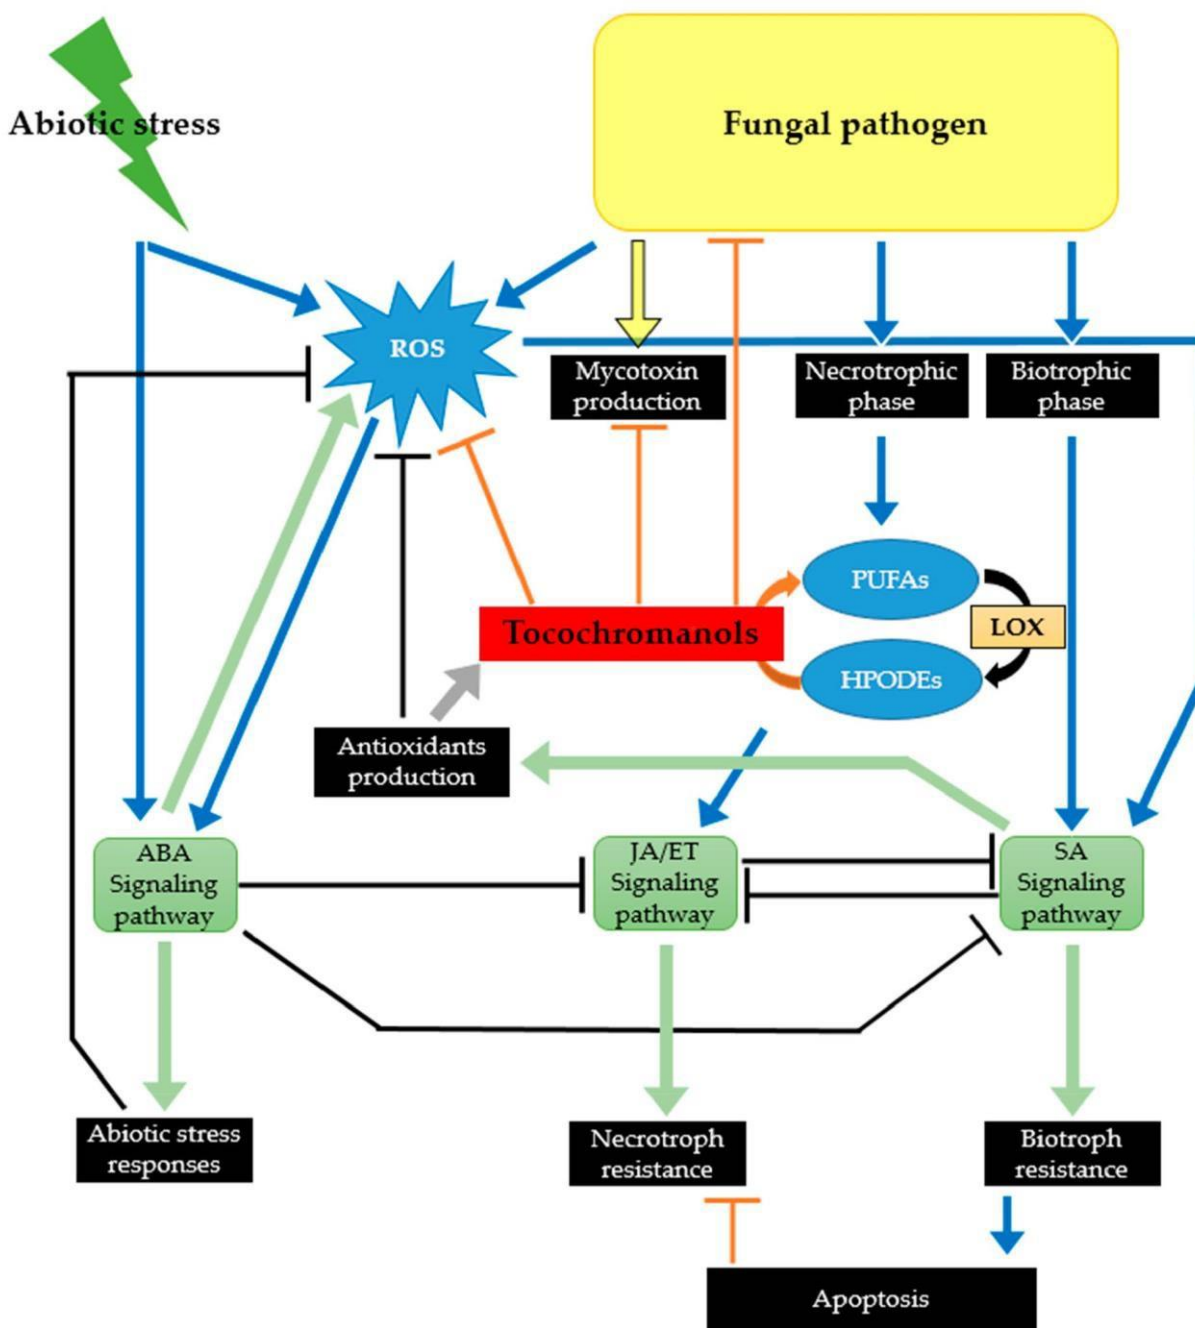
Abiotic stress

Fungal pathogen

ROS

Mycotoxin production

Necrotrophic phase

Biotrophic phase

PUFAs

LOX

Tocochromanols

HPODEs

Antioxidants production

ABA Signaling pathway

JA/ET Signaling pathway

SA Signaling pathway

Abiotic stress responses

Necrotroph resistance

Biotroph resistance

Apoptosis